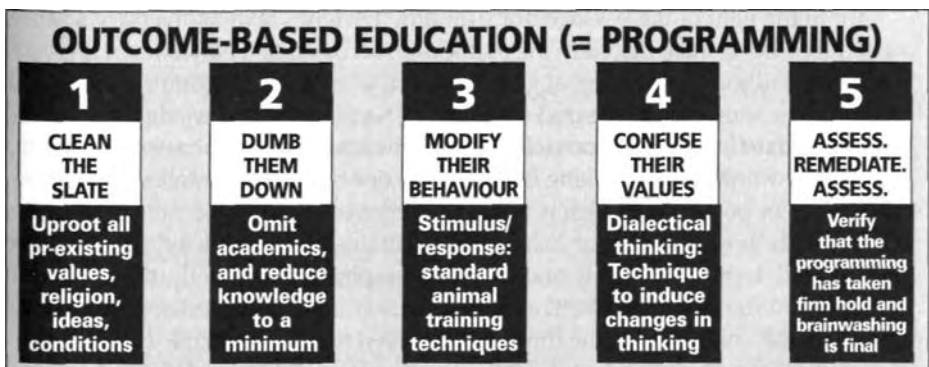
OUTCOME-BASED EDUCATION (= PROGRAMMING)

1
CLEAN THE SLATE
Uproot all pr-existing values, religion, ideas, conditions

2
DUMB THEM DOWN
Omit academics, and reduce knowledge to a minimum

3
MODIFY THEIR BEHAVIOUR
Stimulus/ response: standard animal training techniques

4
CONFUSE THEIR VALUES
Dialectical thinking: Technique to induce changes in thinking

5
ASSESS. REMEDIATE. ASSESS.
Verify that the programming has taken firm hold and brainwashing is final